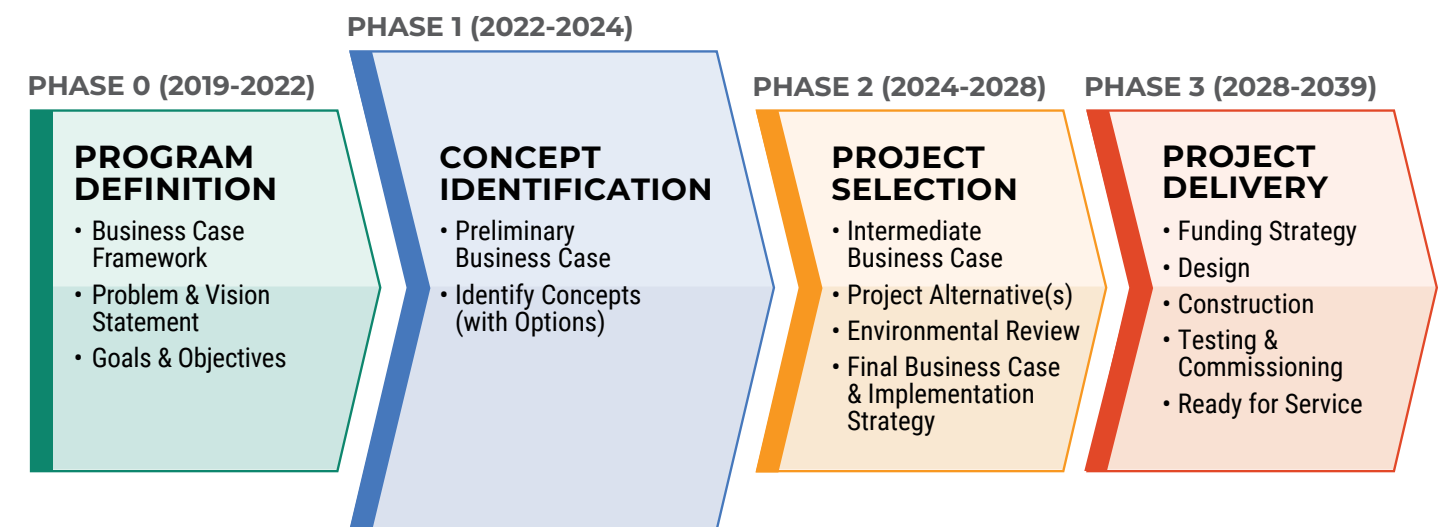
PHASE 0 (2019-2022)

PROGRAM DEFINITION

• Business Case Framework
• Problem & Vision Statement
• Goals & Objectives

PHASE 1 (2022-2024)

CONCEPT IDENTIFICATION

• Preliminary Business Case
• Identify Concepts (with Options)

PHASE 2 (2024-2028)

PROJECT SELECTION

• Intermediate Business Case
• Project Alternative(s)
• Environmental Review
• Final Business Case & Implementation Strategy

PHASE 3 (2028-2039)

PROJECT DELIVERY

• Funding Strategy
• Design
• Construction
• Testing & Commissioning
• Ready for Service